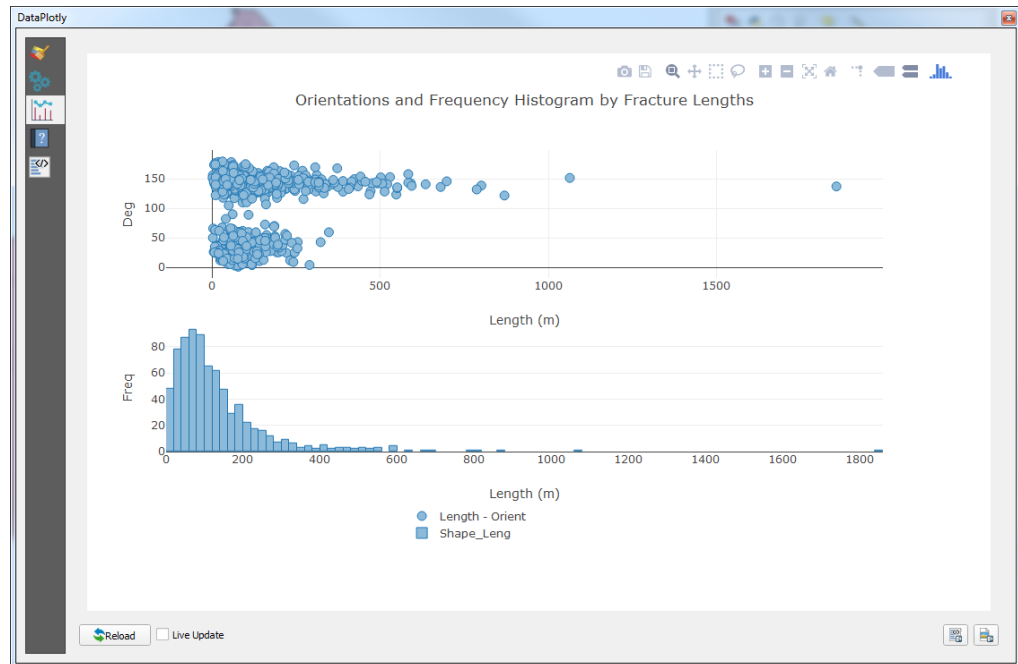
DataPlotly

Orientations and Frequency Histogram by Fracture Lengths

Deg
150
100
50
0
0
500
1000
1500
Length (m)

Freq
80
60
40
20
0
0
200
400
600
800
1000
1200
1400
1600
1800
Length (m)

Length - Orient
Shape_Leng

Reload
Live Update